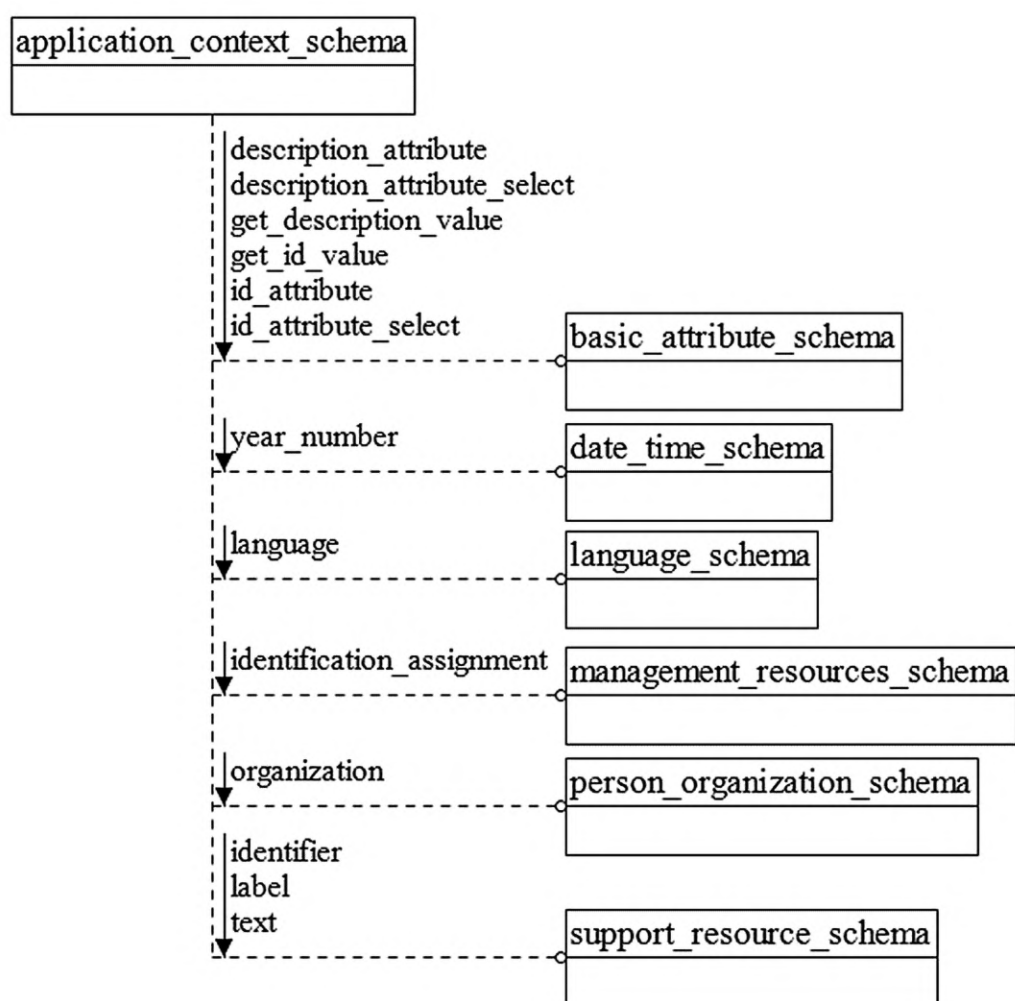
application_context_schema

description_attribute
description_attribute_select
get_description_value
get_id_value
id_attribute
id_attribute_select

basic_attribute_schema

year_number

date_time_schema

language

language_schema

identification_assignment

management_resources_schema

organization

person_organization_schema

identifier
label
text

support_resource_schema